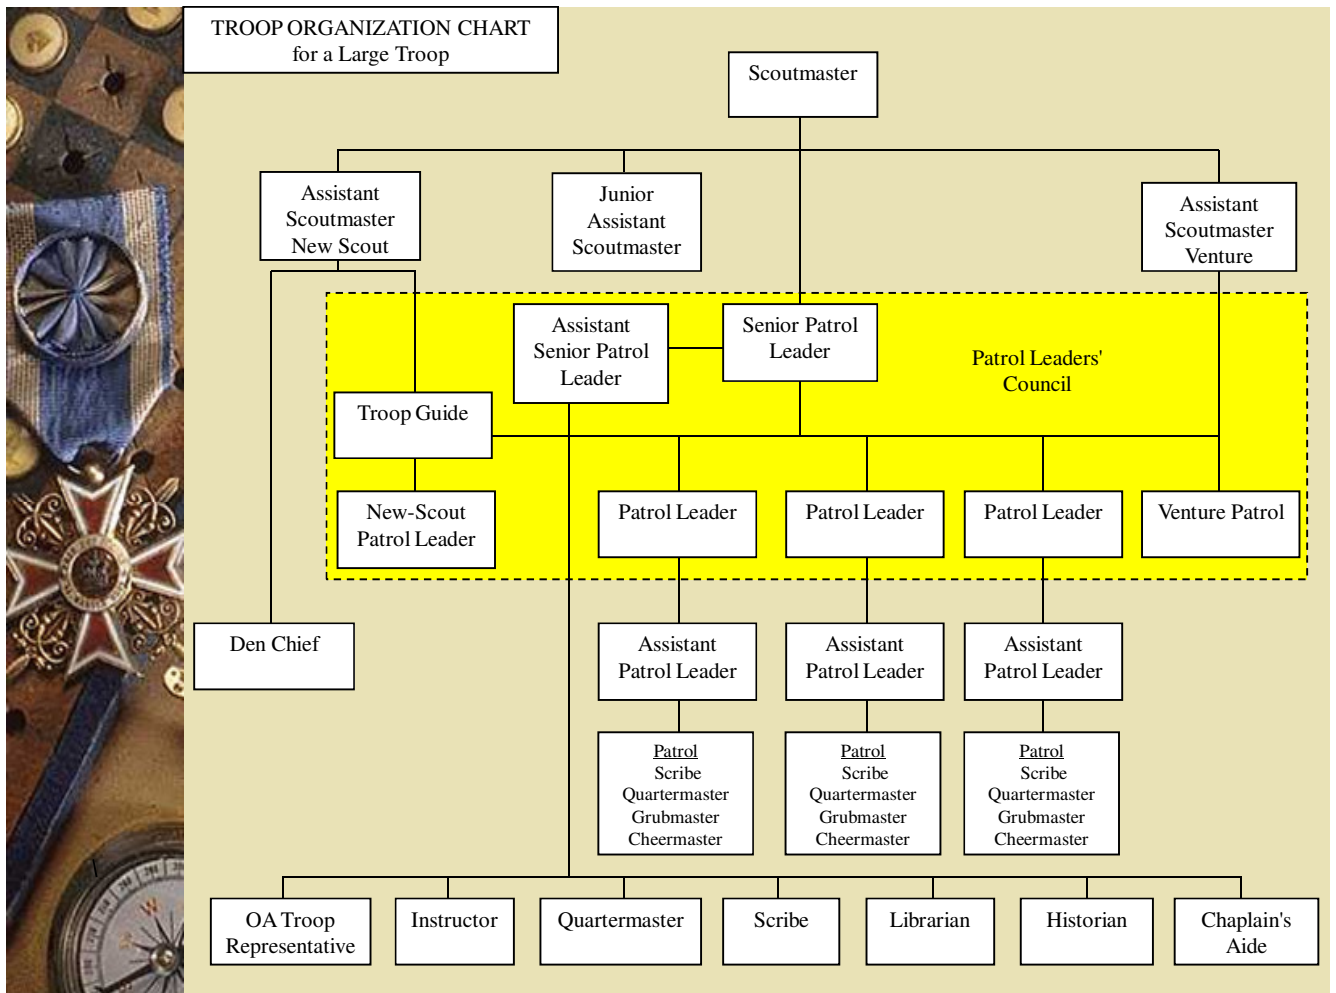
TROOP ORGANIZATION CHART
for a Large Troop

Scoutmaster

Assistant Scoutmaster New Scout

Junior Assistant Scoutmaster

Assistant Scoutmaster Venture

Assistant Senior Patrol Leader

Senior Patrol Leader

Patrol Leaders' Council

Troop Guide

New-Scout Patrol Leader

Patrol Leader

Patrol Leader

Patrol Leader

Venture Patrol

Den Chief

Assistant Patrol Leader

Assistant Patrol Leader

Assistant Patrol Leader

Patrol
Scribe
Quartermaster
Grubmaster
Cheermaster

Patrol
Scribe
Quartermaster
Grubmaster
Cheermaster

Patrol
Scribe
Quartermaster
Grubmaster
Cheermaster

OA Troop Representative

Instructor

Quartermaster

Scribe

Librarian

Historian

Chaplain's Aide